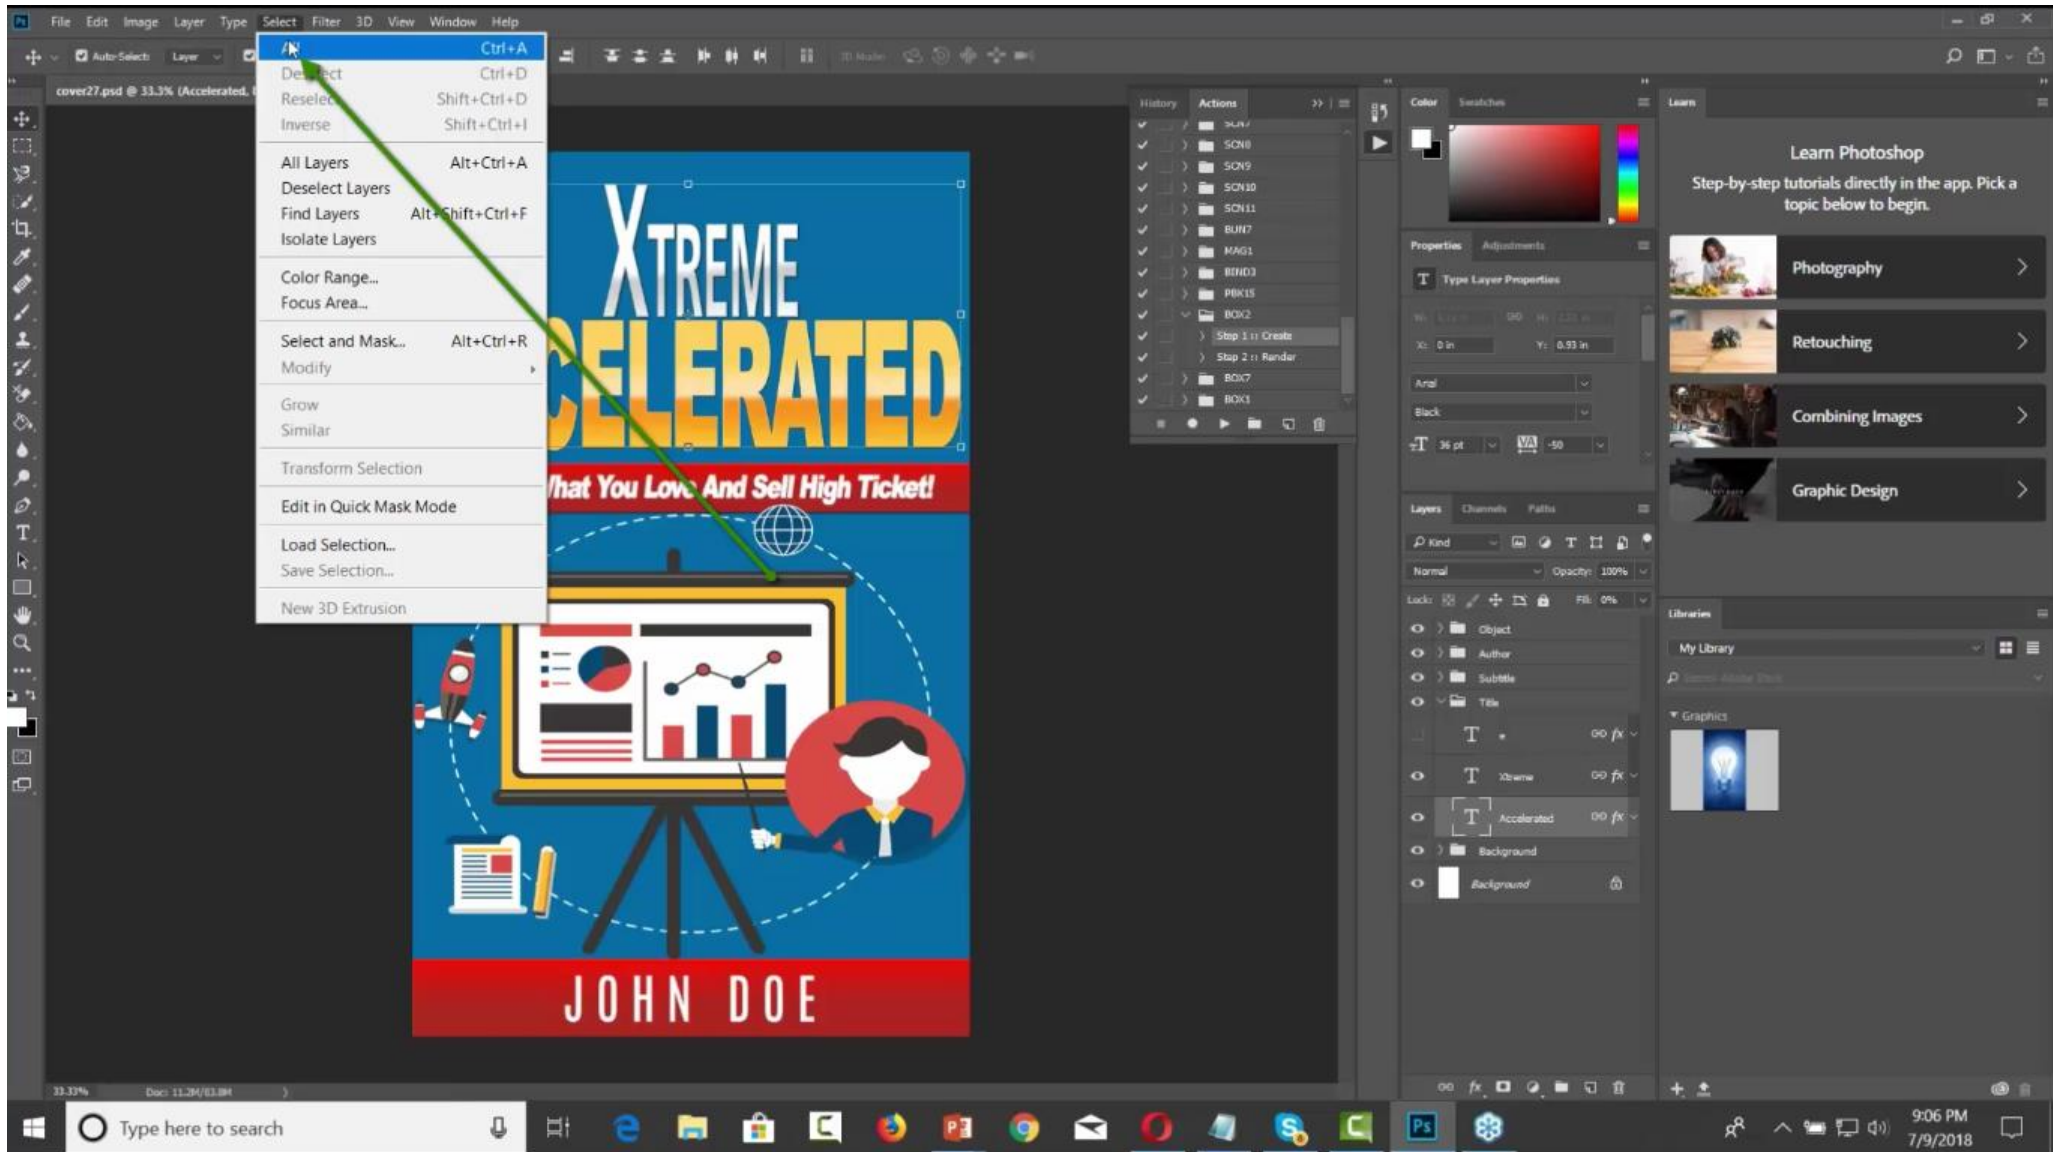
Ps File Edit Image Layer Type Select Filter 3D View Window Help

Auto-Select: Layer

cover27.psd @ 33.3% (Accelerated,

All Ctrl+A
Deselect Ctrl+D
Reselect Shift+Ctrl+D
Inverse Shift+Ctrl+I

All Layers Alt+Ctrl+A
Deselect Layers
Find Layers Alt+Shift+Ctrl+F
Isolate Layers

Color Range...
Focus Area...

Select and Mask... Alt+Ctrl+R
Modify

Grow
Similar

Transform Selection

Edit in Quick Mask Mode

Load Selection...
Save Selection...

New 3D Extrusion

XTREME
CELERATED
hat You Love And Sell High Ticket!
JOHN DOE

History Actions
SCN7
SCN8
SCN9
SCN10
SCN11
BUN7
MAG1
BIND3
PBK15
BOX2
Step 1 :: Create
Step 2 :: Render
BOX7
BOX3

Color Swatches

Properties Adjustments
Type Layer Properties
X: 0 in Y: 0.93 in
Arial
Black
36 pt -50

Layers Channels Paths
Kind
Normal Opacity: 100%
Lock: Fill: 0%
Object
Author
Subtitle
Title
T
Xtreme
Accelerated
Background
Background

Learn
Learn Photoshop
Step-by-step tutorials directly in the app. Pick a topic below to begin.
Photography
Retouching
Combining Images
Graphic Design

Libraries
My Library
Graphics

33.33% Doc: 11.2M/63.8M

Type here to search

9:06 PM
7/9/2018